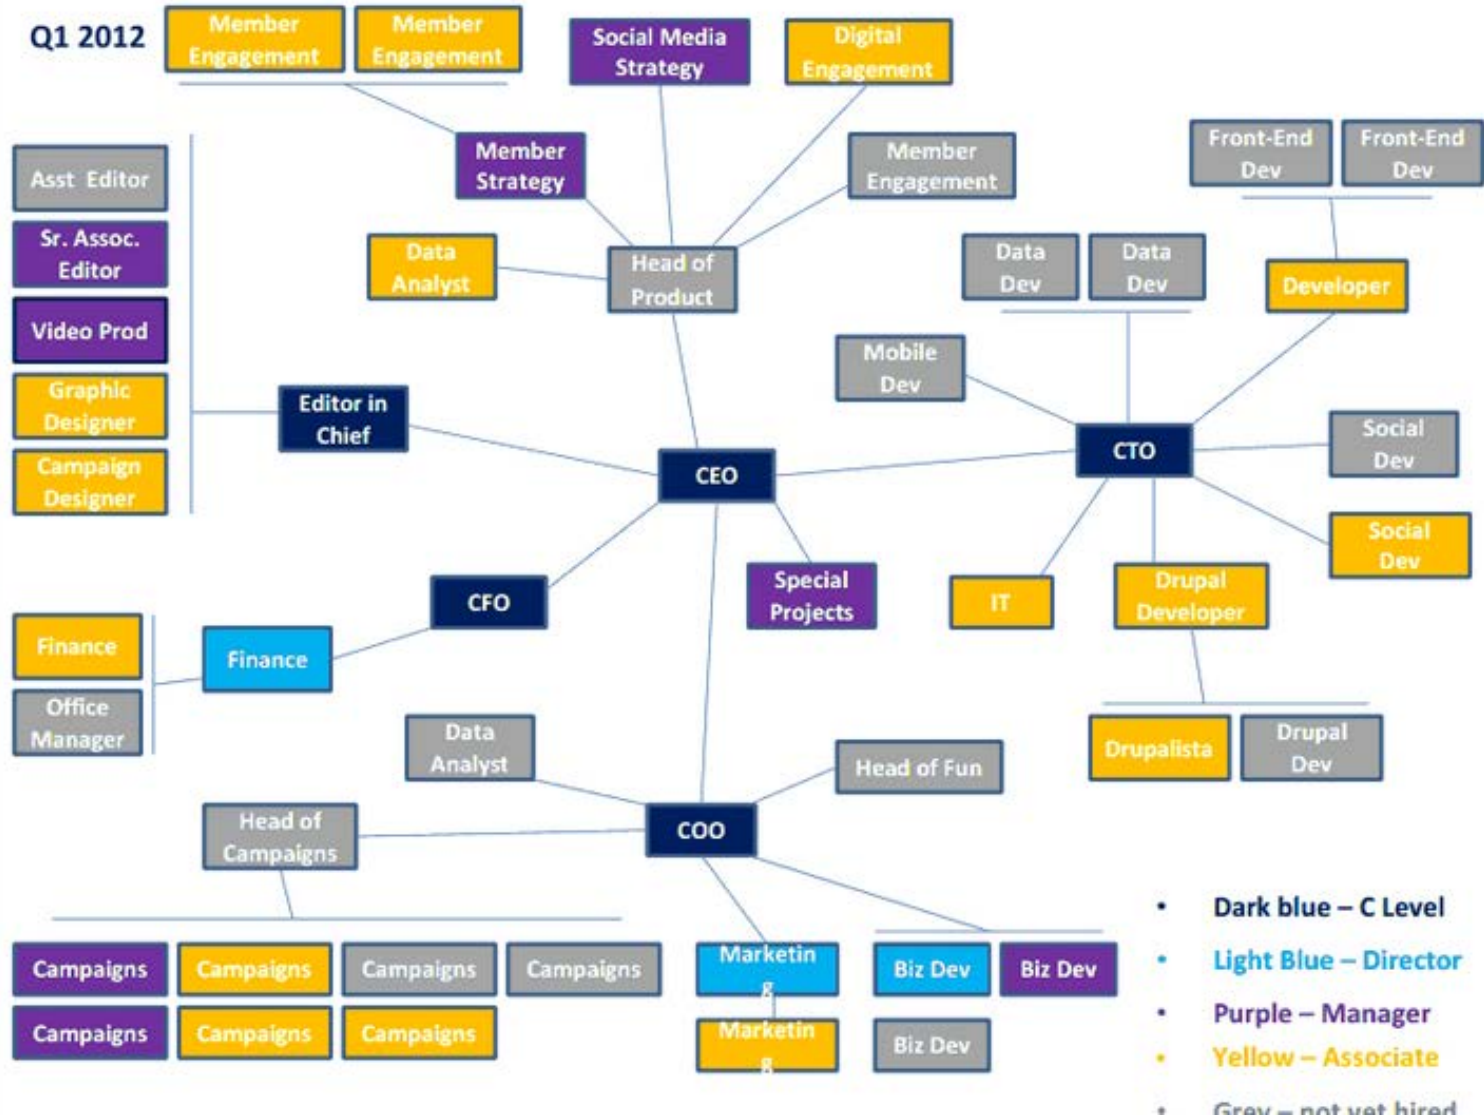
Q1 2012

Member Engagement
Member Engagement
Social Media Strategy
Digital Engagement
Member Strategy
Member Engagement
Front-End Dev
Front-End Dev
Data Analyst
Head of Product
Data Dev
Data Dev
Developer
Asst Editor
Sr. Assoc. Editor
Video Prod
Graphic Designer
Campaign Designer
Mobile Dev
Editor in Chief
CEO
CTO
Social Dev
Social Dev
CFO
Special Projects
IT
Drupal Developer
Finance
Finance
Office Manager
Drupalista
Drupal Dev
Data Analyst
Head of Fun
Head of Campaigns
COO
Campaigns
Campaigns
Campaigns
Campaigns
Campaigns
Campaigns
Campaigns
Marketin g
Marketin g
Biz Dev
Biz Dev
Biz Dev

• Dark blue – C Level
• Light Blue – Director
• Purple – Manager
• Yellow – Associate
• Grey – not yet hired